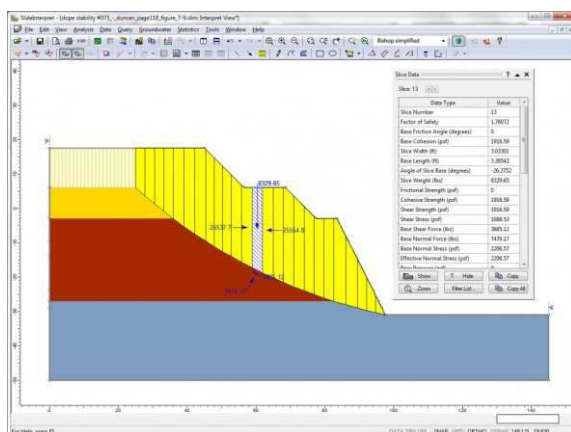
SlideInterpret - [slope stability #073_-_duncan_page218_figure_7-9.slmc:Interpret View]

File Edit View Analysis Data Query Groundwater Statistics Tools Window Help

Bishop simplified

Slice Data

Slice: 13

| Data Type | Value |
|---|---|
| Slice Number | 13 |
| Factor of Safety | 1.76072 |
| Base Friction Angle (degrees) | 0 |
| Base Cohesion (psf) | 1916.59 |
| Slice Width (ft) | 5.03301 |
| Base Length (ft) | 5.38562 |
| Angle of Slice Base (degrees) | -20.7752 |
| Slice Weight (lbs) | 8329.65 |
| Frictional Strength (psf) | 0 |
| Cohesive Strength (psf) | 1916.59 |
| Shear Strength (psf) | 1916.59 |
| Shear Stress (psf) | 1088.53 |
| Base Shear Force (lbs) | 3685.12 |
| Base Normal Force (lbs) | 7470.17 |
| Base Normal Stress (psf) | 2206.57 |
| Effective Normal Stress (psf) | 2206.57 |
| Base Pressure (psf) | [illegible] |

Show Hide Copy

Zoom Filter List Copy All

8329.65

25537.7

25564.8

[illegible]

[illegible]

0 20 40 60 80 100 120 140

For Help, press F1

DATA TIPS LIM SNAP GRID ORTHO OSNAP 149.12, 28.608